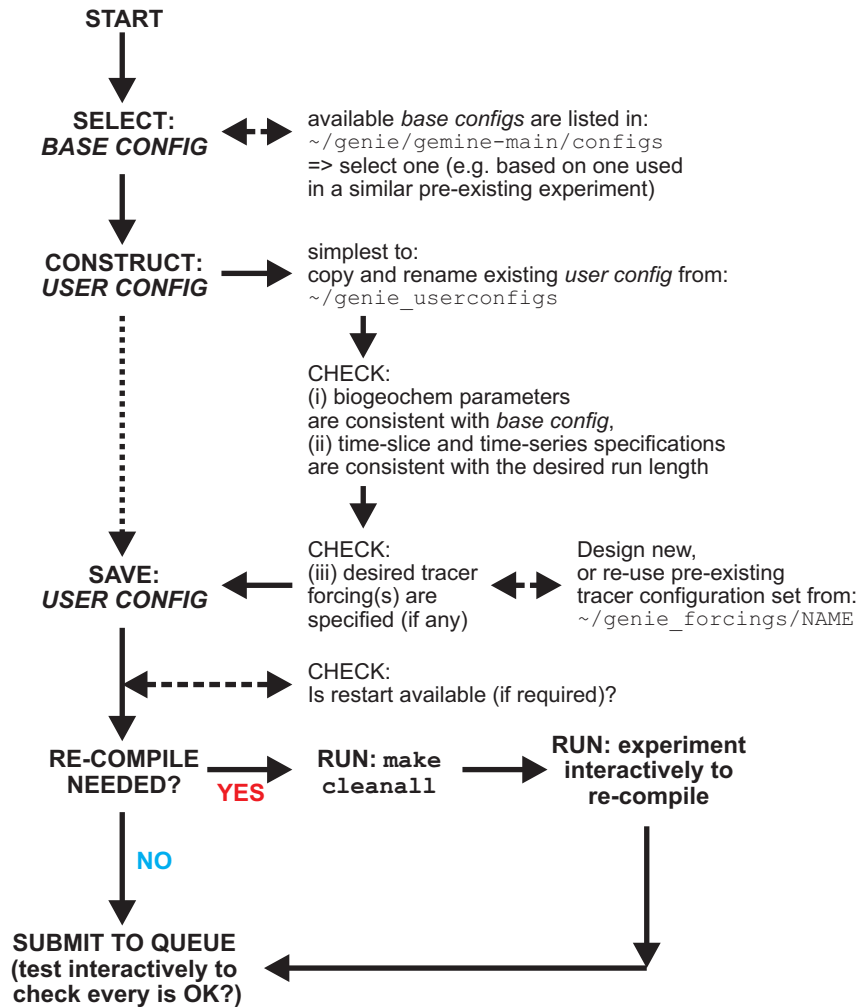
START

SELECT:
*BASE CONFIG*

available *base configs* are listed in:
~/genie/gemine-main/configs
=> select one (e.g. based on one used in a similar pre-existing experiment)

CONSTRUCT:
*USER CONFIG*

simplest to:
copy and rename existing *user config* from:
~/genie_userconfigs

CHECK:
(i) biogeochem parameters are consistent with *base config*,
(ii) time-slice and time-series specifications are consistent with the desired run length

CHECK:
(iii) desired tracer forcing(s) are specified (if any)

Design new, or re-use pre-existing tracer configuration set from:
~/genie_forcings/NAME

SAVE:
*USER CONFIG*

CHECK:
Is restart available (if required)?

RE-COMPILE NEEDED?

YES

RUN: make cleanall

RUN: experiment interactively to re-compile

NO

SUBMIT TO QUEUE
(test interactively to check every is OK?)